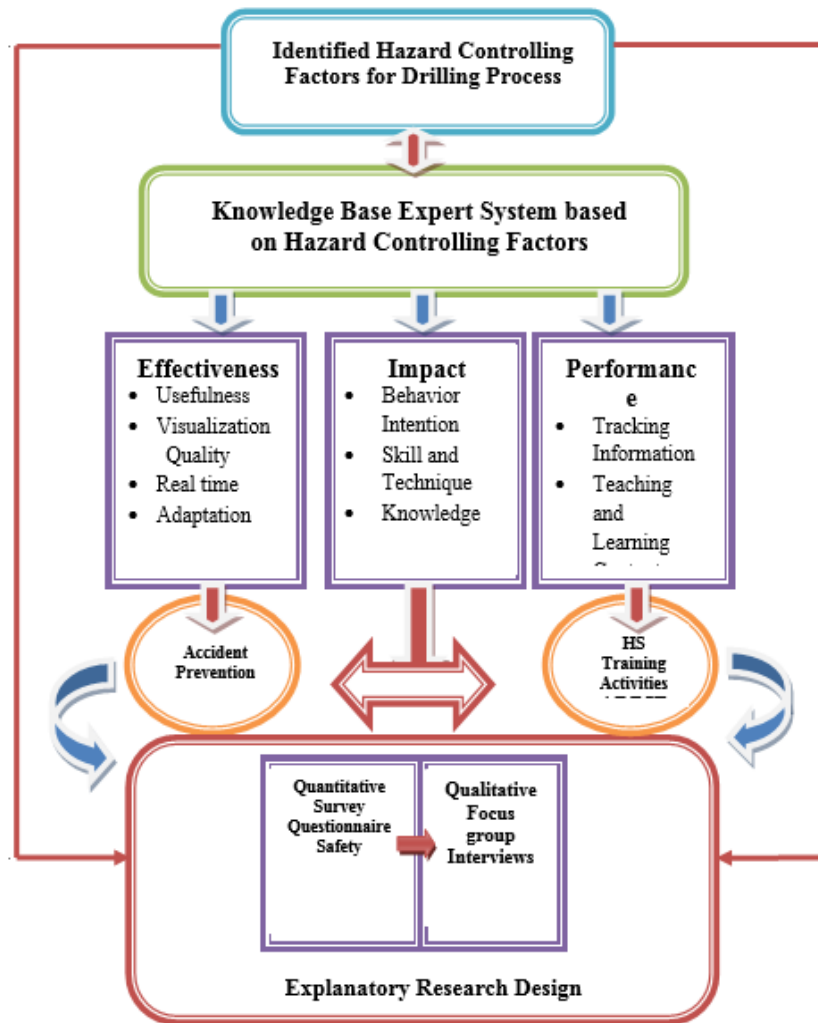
Identified Hazard Controlling Factors for Drilling Process

Knowledge Base Expert System based on Hazard Controlling Factors

Effectiveness
- Usefulness
- Visualization Quality
- Real time
- Adaptation

Impact
- Behavior Intention
- Skill and Technique
- Knowledge

Performanc e
- Tracking Information
- Teaching and Learning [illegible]

Accident Prevention

HS Training Activities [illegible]

Quantitative Survey Questionnaire Safety

Qualitative Focus group Interviews

Explanatory Research Design